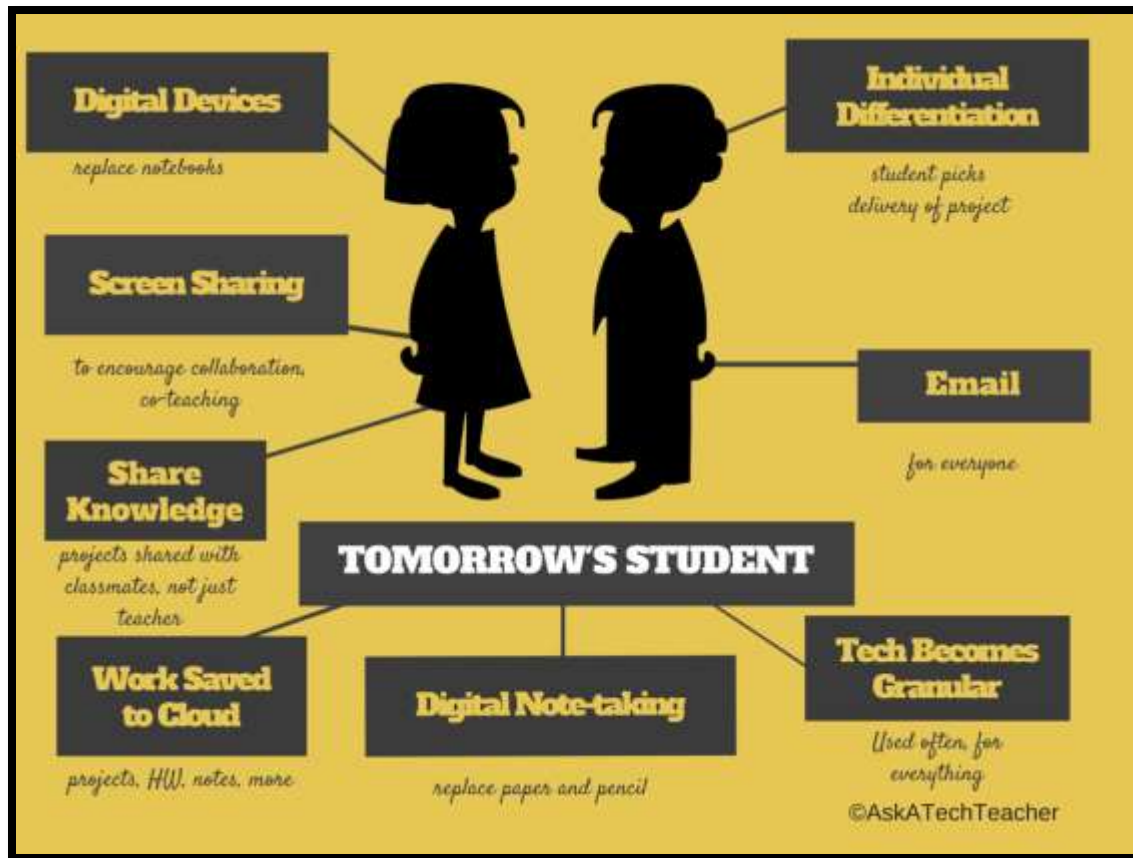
Digital Devices

replace notebooks

Individual Differentiation

student picks delivery of project

Screen Sharing

to encourage collaboration, co-teaching

Email

for everyone

Share Knowledge

projects shared with classmates, not just teacher

TOMORROW'S STUDENT

Work Saved to Cloud

projects, HW, notes, more

Digital Note-taking

replace paper and pencil

Tech Becomes Granular

Used often, for everything

©AskATechTeacher